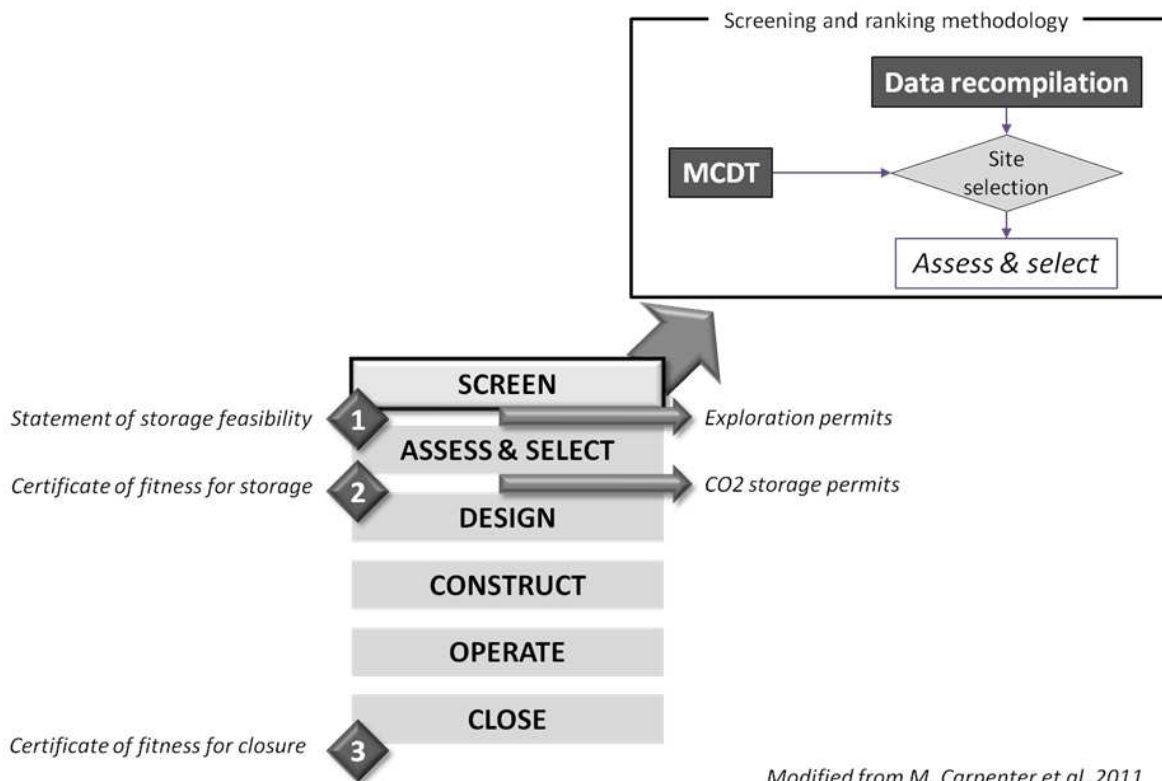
Screening and ranking methodology

Data recompilation

MCDT

Site selection

Assess & select

SCREEN

Statement of storage feasibility

1

Exploration permits

ASSESS & SELECT

Certificate of fitness for storage

2

CO2 storage permits

DESIGN

CONSTRUCT

OPERATE

CLOSE

Certificate of fitness for closure

3

Modified from M. Carpenter et al. 2011